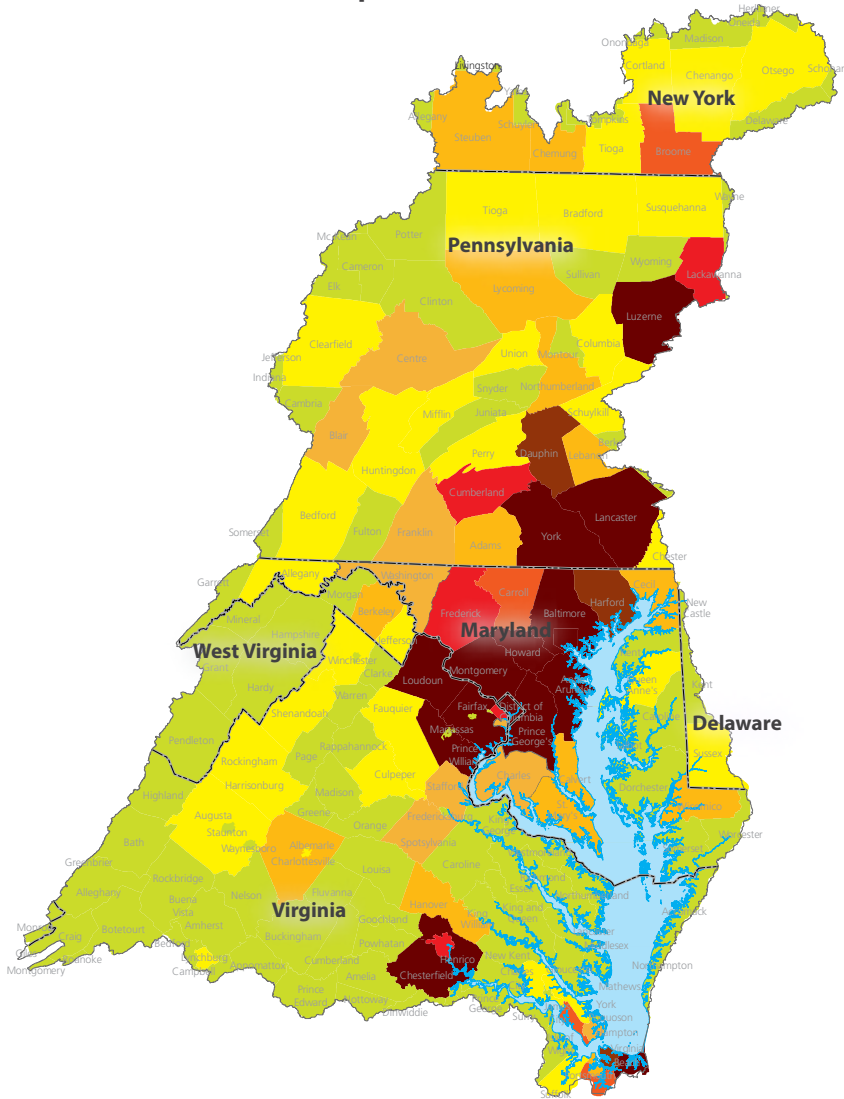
Herkimer
Onondaga
Madison
Livingston
Cortland
Chenango
Otsego
Schoharie
New York
Allegany
Steuben
Schuyler
Tompkins
Delaware
Chemung
Tioga
Broome
Tioga
Bradford
Susquehanna
Wayne
McKean
Potter
Pennsylvania
Cameron
Sullivan
Wyoming
Lackawanna
Elk
Clinton
Lycoming
Luzerne
Clearfield
Union
Montour
Columbia
Jefferson
Centre
Indiana
Northumberland
Snyder
Cambria
Mifflin
Juniata
Schuylkill
Blair
Dauphin
Berks
Lebanon
Huntingdon
Perry
Cumberland
Lancaster
Bedford
Somerset
Fulton
Franklin
York
Adams
Chester
Garrett
Allegany
Washington
Carroll
Cecil
Morgan
Harford
Baltimore
Mineral
Berkeley
Frederick
New Castle
Grant
Hampshire
Maryland
West Virginia
Jefferson
Howard
Winchester
Clarke
Loudoun
Montgomery
Anne Arundel
Queen Anne's
Kent
Hardy
Warren
Fairfax
District of Columbia
Delaware
Shenandoah
Fauquier
Manassas
Prince William
Prince George's
Pendleton
Rappahannock
Rockingham
Page
Culpeper
Sussex
Harrisonburg
Charles
Calvert
Highland
Madison
Stafford
Dorchester
Greene
Augusta
Orange
Fredericksburg
Wicomico
Bath
Staunton
Albemarle
Waynesboro
Charlottesville
Spotsylvania
Worcester
Greenbrier
Louisa
Caroline
Westmoreland
Rockbridge
Alleghany
Fluvanna
Essex
Northumberland
Buena Vista
Nelson
Virginia
Hanover
Accomack
Amherst
Goochland
King William
King and Queen
Craig
Botetourt
Buckingham
Powhatan
Middlesex
Bedford
Henrico
Roanoke
Lynchburg
Appomattox
Cumberland
New Kent
Northampton
Campbell
Chesterfield
Gloucester
Montgomery
Amelia
Mathews
Prince Edward
Nottoway
York
Dinwiddie
Surry
Poquoson
Hampton
Suffolk